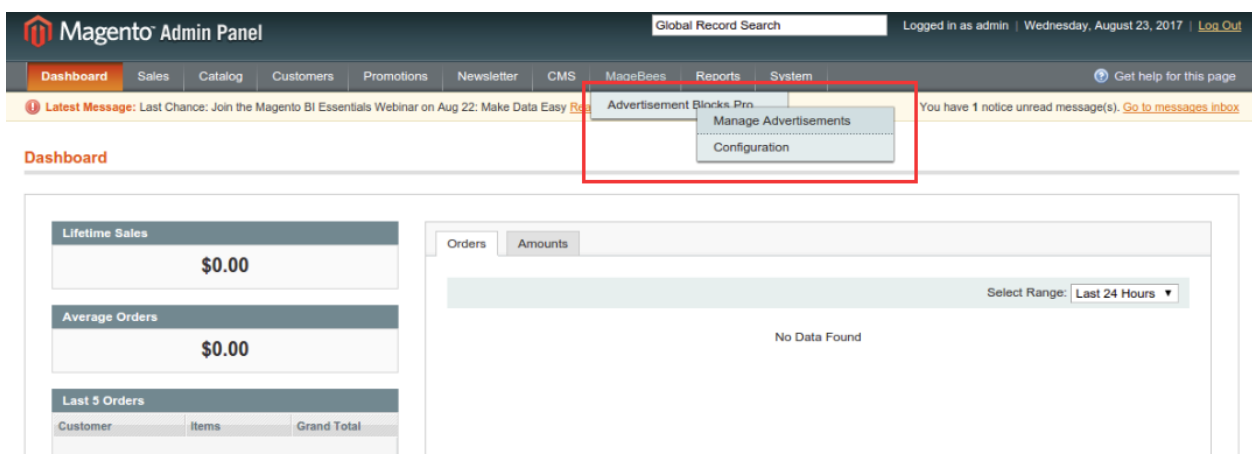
Magento Admin Panel

Global Record Search

Logged in as admin | Wednesday, August 23, 2017 | Log Out

Dashboard Sales Catalog Customers Promotions Newsletter CMS MageBees Reports System

Get help for this page

Latest Message: Last Chance: Join the Magento BI Essentials Webinar on Aug 22: Make Data Easy Rea

Advertisement Blocks Pro

Manage Advertisements

Configuration

You have 1 notice unread message(s). Go to messages inbox

Dashboard

Lifetime Sales

$0.00

Average Orders

$0.00

Last 5 Orders

| Customer | Items | Grand Total |
|---|---|---|

Orders Amounts

Select Range: Last 24 Hours

No Data Found